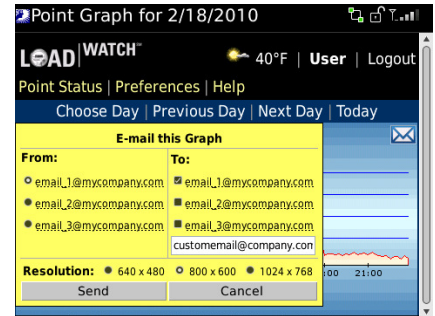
Point Graph for 2/18/2010

LOAD WATCH™

40°F | User | Logout

Point Status | Preferences | Help

Choose Day | Previous Day | Next Day | Today

E-mail this Graph

From:

email_1@mycompany.com

email_2@mycompany.com

email_3@mycompany.com

To:

email_1@mycompany.com

email_2@mycompany.com

email_3@mycompany.com

customemail@company.com

:00 21:00

Resolution: 640 x 480 800 x 600 1024 x 768

Send

Cancel